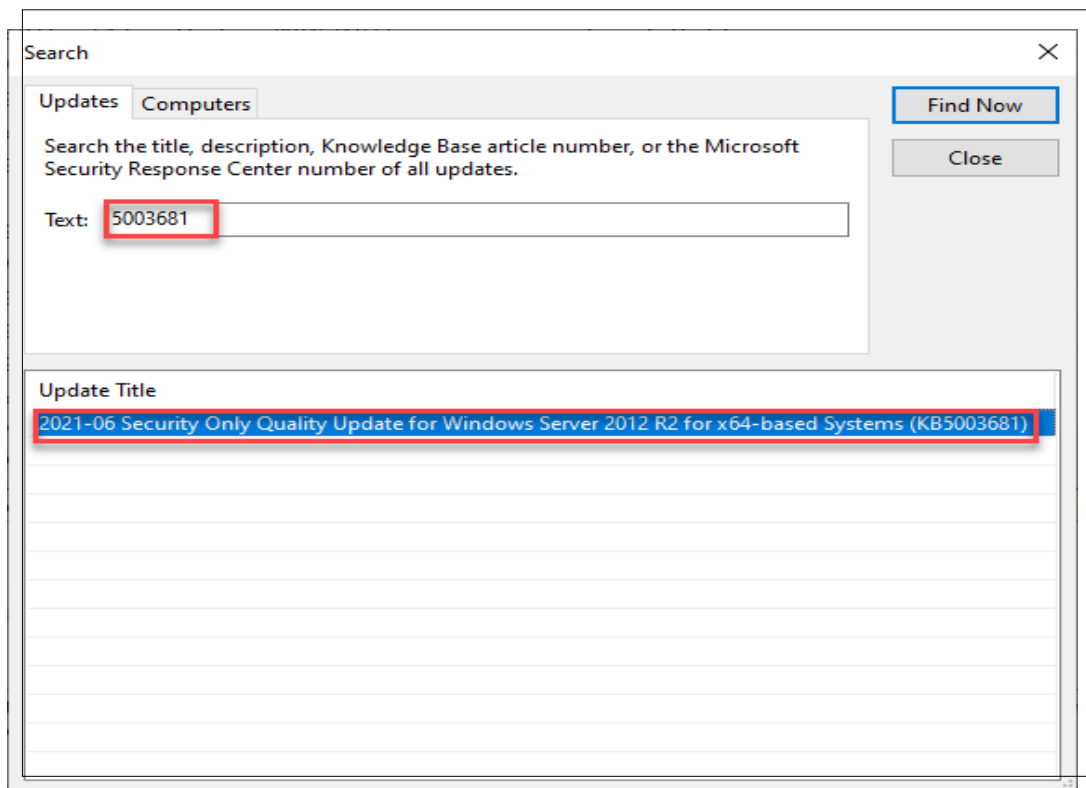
Search

Updates
Computers

Find Now
Close

Search the title, description, Knowledge Base article number, or the Microsoft Security Response Center number of all updates.

Text: 5003681

Update Title

2021-06 Security Only Quality Update for Windows Server 2012 R2 for x64-based Systems (KB5003681)